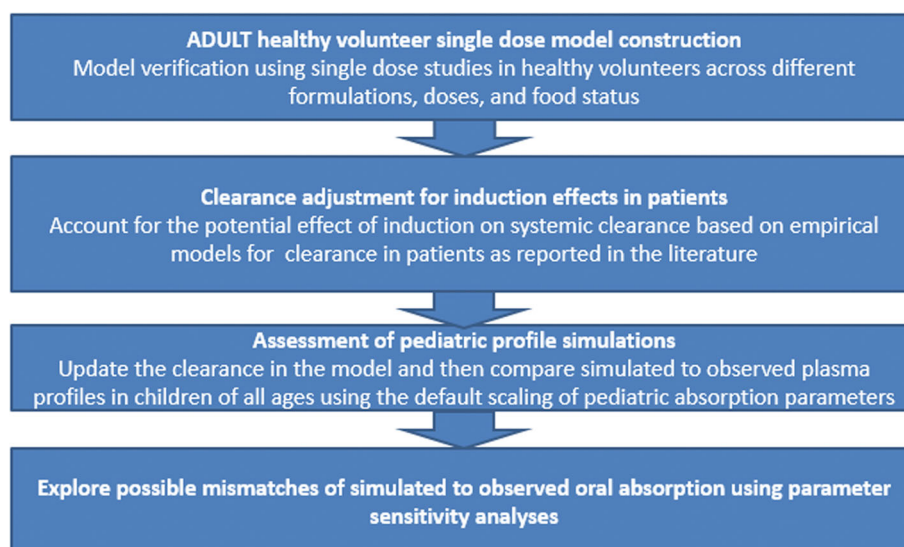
ADULT healthy volunteer single dose model construction
Model verification using single dose studies in healthy volunteers across different formulations, doses, and food status

Clearance adjustment for induction effects in patients
Account for the potential effect of induction on systemic clearance based on empirical models for clearance in patients as reported in the literature

Assessment of pediatric profile simulations
Update the clearance in the model and then compare simulated to observed plasma profiles in children of all ages using the default scaling of pediatric absorption parameters

Explore possible mismatches of simulated to observed oral absorption using parameter sensitivity analyses